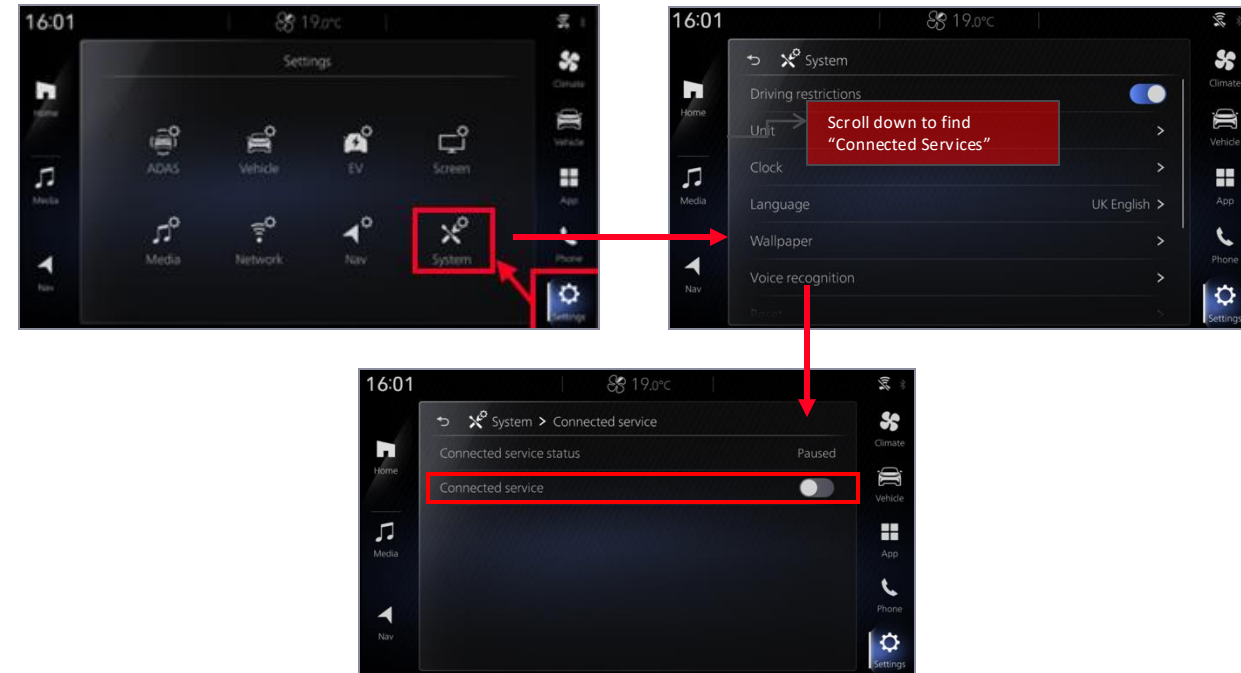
16:01
19.0°C
Settings
Home
ADAS
Vehicle
EV
Screen
Media
Media
Network
Nav
System
Nav
Climate
Vehicle
App
Phone
Settings

16:01
19.0°C
System
Driving restrictions
Unit
Scroll down to find "Connected Services"
Clock
Language
UK English
Wallpaper
Voice recognition
Home
Media
Nav
Climate
Vehicle
App
Phone
Settings

16:01
19.0°C
System > Connected service
Connected service status
Paused
Connected service
Home
Media
Nav
Climate
Vehicle
App
Phone
Settings